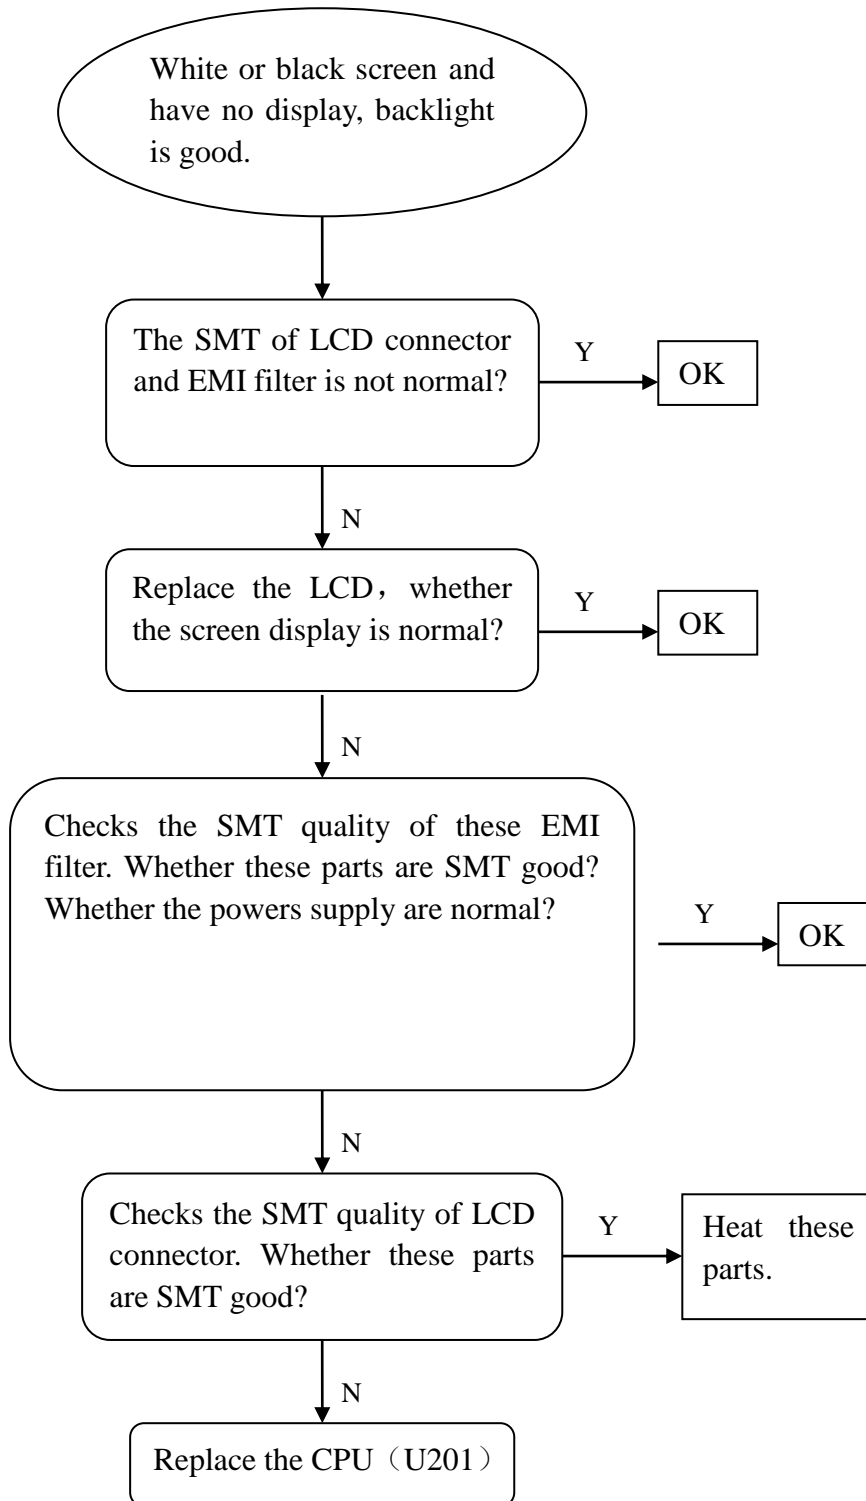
White or black screen and have no display, backlight is good.

The SMT of LCD connector and EMI filter is not normal?

Y

OK

N

Replace the LCD，whether the screen display is normal?

Y

OK

N

Checks the SMT quality of these EMI filter. Whether these parts are SMT good? Whether the powers supply are normal?

Y

OK

N

Checks the SMT quality of LCD connector. Whether these parts are SMT good?

Y

Heat these parts.

N

Replace the CPU（U201）